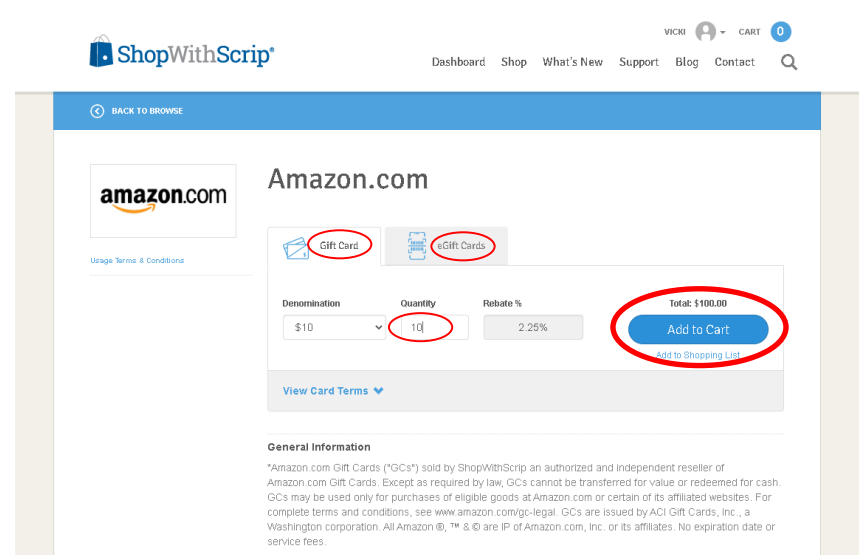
ShopWithScrip®

VICKI CART 0

Dashboard Shop What's New Support Blog Contact

BACK TO BROWSE

amazon.com

Usage Terms & Conditions

Amazon.com

Gift Card eGift Cards

Denomination $10

Quantity 10

Rebate % 2.25%

Total: $100.00

Add to Cart

Add to Shopping List

View Card Terms

General Information

"Amazon.com Gift Cards ("GCs") sold by ShopWithScrip an authorized and independent reseller of Amazon.com Gift Cards. Except as required by law, GCs cannot be transferred for value or redeemed for cash. GCs may be used only for purchases of eligible goods at Amazon.com or certain of its affiliated websites. For complete terms and conditions, see www.amazon.com/gc-legal. GCs are issued by ACI Gift Cards, Inc., a Washington corporation. All Amazon ®, ™ & © are IP of Amazon.com, Inc. or its affiliates. No expiration date or service fees.